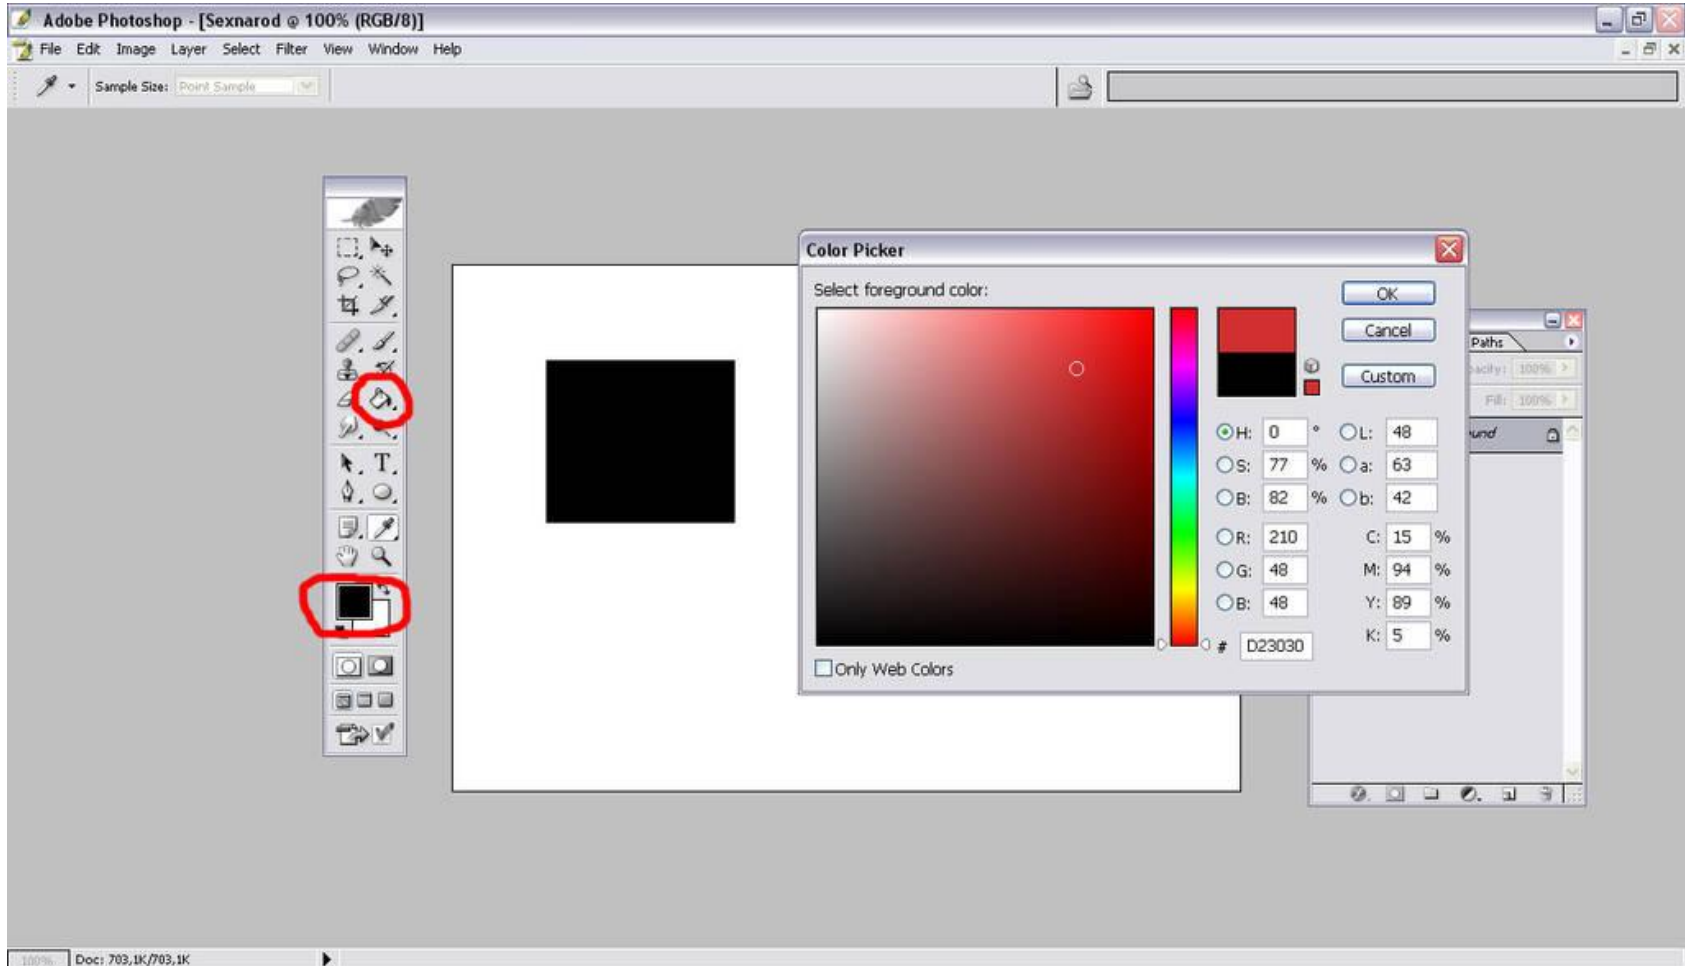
Adobe Photoshop - [Sexnarod @ 100% (RGB/8)]

File Edit Image Layer Select Filter View Window Help

Sample Size: Point Sample

Color Picker

Select foreground color:

OK

Cancel

Custom

H: 0 °
S: 77 %
B: 82 %
R: 210
G: 48
B: 48
L: 48
a: 63
b: 42
C: 15 %
M: 94 %
Y: 89 %
K: 5 %

# D23030

Only Web Colors

Paths

pacity: 100%

Fill: 100%

und

100%

Doc: 703,1K/703,1K